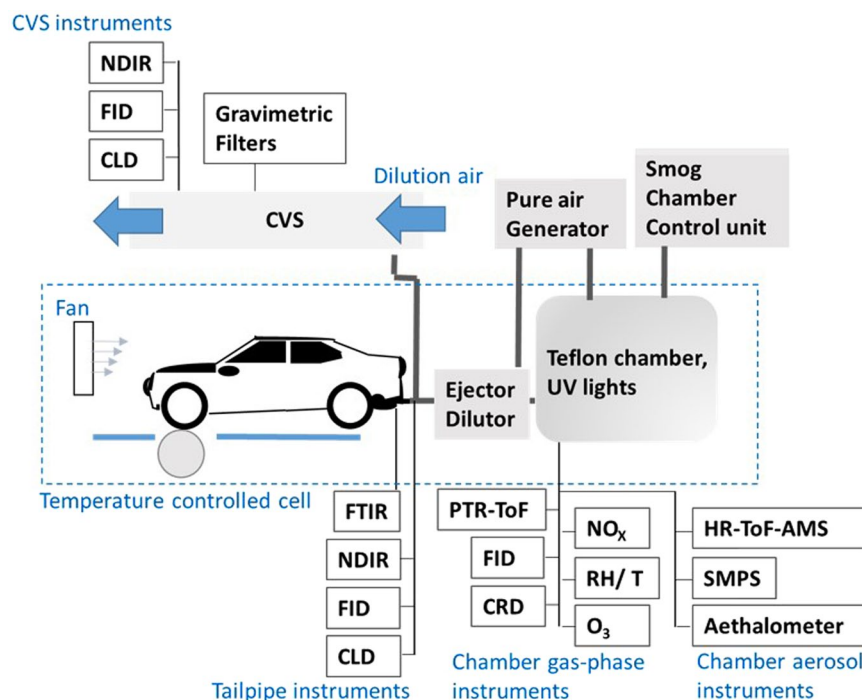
CVS instruments

NDIR

FID

CLD

Gravimetric Filters

Dilution air

CVS

Pure air Generator

Smog Chamber Control unit

Fan

Teflon chamber, UV lights

Ejector Dilutor

Temperature controlled cell

FTIR

NDIR

FID

CLD

Tailpipe instruments

PTR-ToF

FID

CRD

$NO_X$

RH/ T

$O_3$

Chamber gas-phase instruments

HR-ToF-AMS

SMPS

Aethalometer

Chamber aerosol instruments